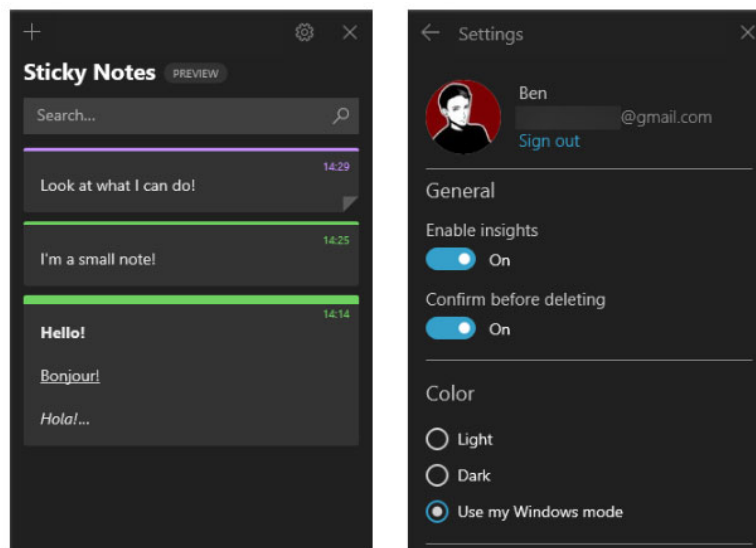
+

Sticky Notes PREVIEW

Search...

14:29
Look at what I can do!

14:25
I'm a small note!

14:14
**Hello!**

Bonjour!

*Hola!...*

Settings

Ben
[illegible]@gmail.com
Sign out

General

Enable insights
On

Confirm before deleting
On

Color

Light

Dark

Use my Windows mode